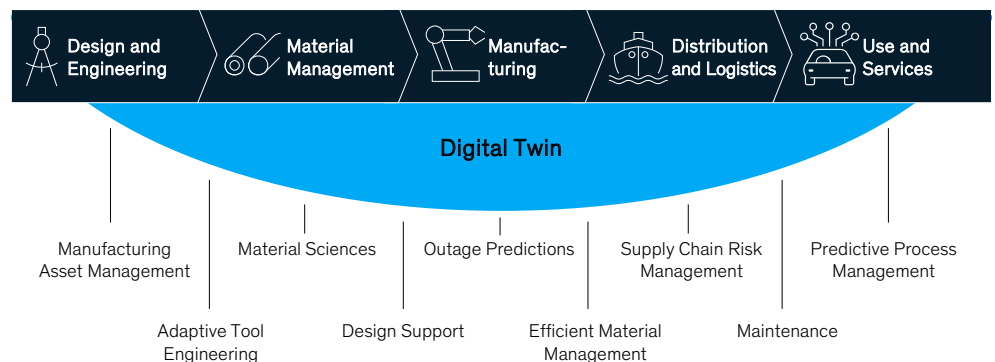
Design and Engineering

Material Management

Manufacturing

Distribution and Logistics

Use and Services

Digital Twin

Manufacturing Asset Management

Adaptive Tool Engineering

Material Sciences

Design Support

Outage Predictions

Efficient Material Management

Supply Chain Risk Management

Maintenance

Predictive Process Management